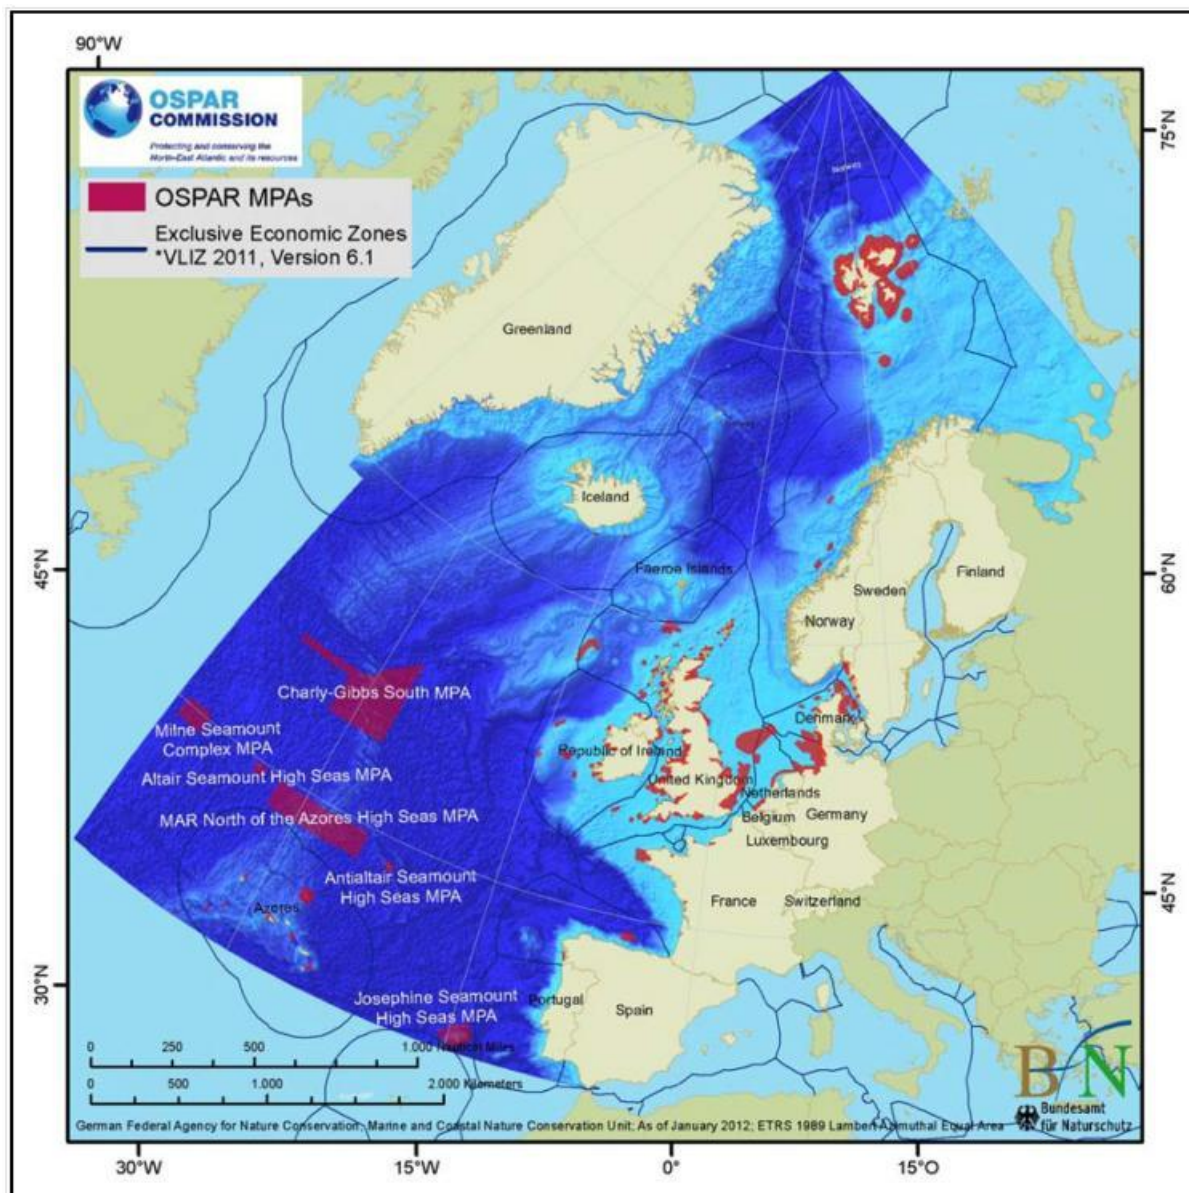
90°W

75°N

OSPAR COMMISSION

Protecting and conserving the North-East Atlantic and its resources

OSPAR MPAs

Exclusive Economic Zones
*VLIZ 2011, Version 6.1

Greenland

Iceland

Faeroe Islands

Finland

Sweden

Norway

45°N

60°N

Charly-Gibbs South MPA

Milne Seamount Complex MPA

Altair Seamount High Seas MPA

MAR North of the Azores High Seas MPA

Antialtair Seamount High Seas MPA

Azores

Denmark

Republic of Ireland

United Kingdom

Netherlands

Belgium

Germany

Luxembourg

France

Switzerland

45°N

30°N

Josephine Seamount High Seas MPA

Portugal

Spain

0 250 500 1.000 Nautical Miles

0 500 1.000 2.000 Kilometers

BfN

Bundesamt für Naturschutz

German Federal Agency for Nature Conservation, Marine and Coastal Nature Conservation Unit; As of January 2012; ETRS 1989 Lambert Azimuthal Equal Area

30°W

15°W

0°

15°O